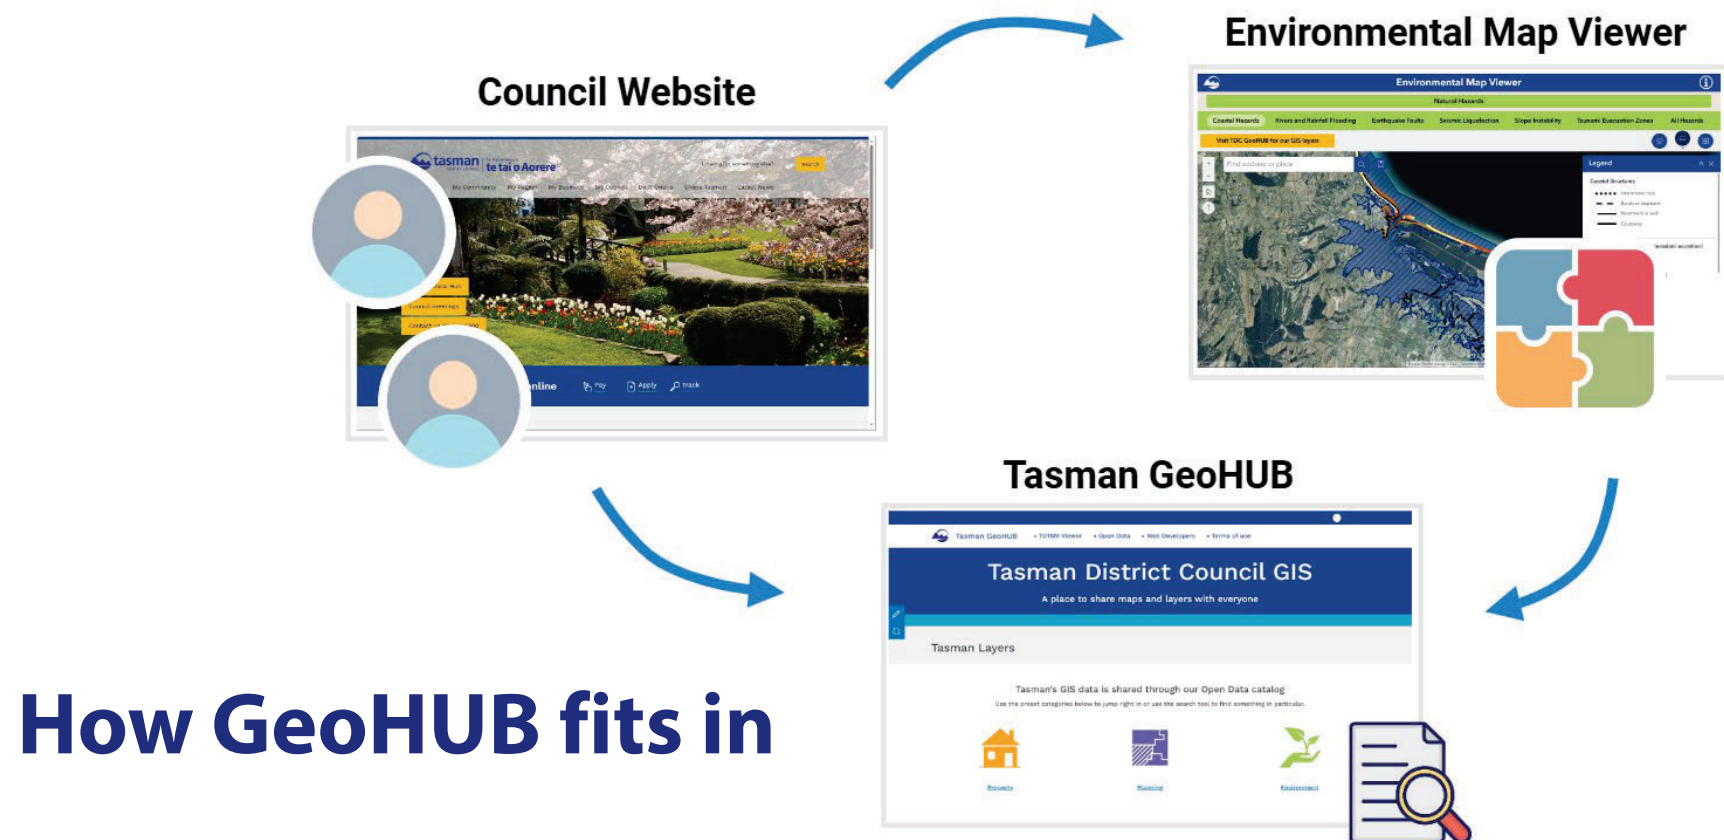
Environmental Map Viewer

Council Website

tasman te tai o Aorere

My Community My Region My Business My Council Do it Online Online Services Latest News

nline Pay Apply Track

Environmental Map Viewer

Natural Hazards

Coastal Hazards Rivers and Rainfall Flooding Earthquake Faults Seismic Liquefaction Slope Instability Tsunami Evacuation Zones All Hazards

Visit TDC GeoHUB for our GIS layers

Find address or place

Legend

Tasman GeoHUB

Tasman GeoHUB TOTMM Viewer Open Data Web Developers Terms of use

Tasman District Council GIS

A place to share maps and layers with everyone

Tasman Layers

Tasman's GIS data is shared through our Open Data catalog

Use the preset categories below to jump right in or use the search tool to find something in particular.

Property Planning Environment

How GeoHUB fits in